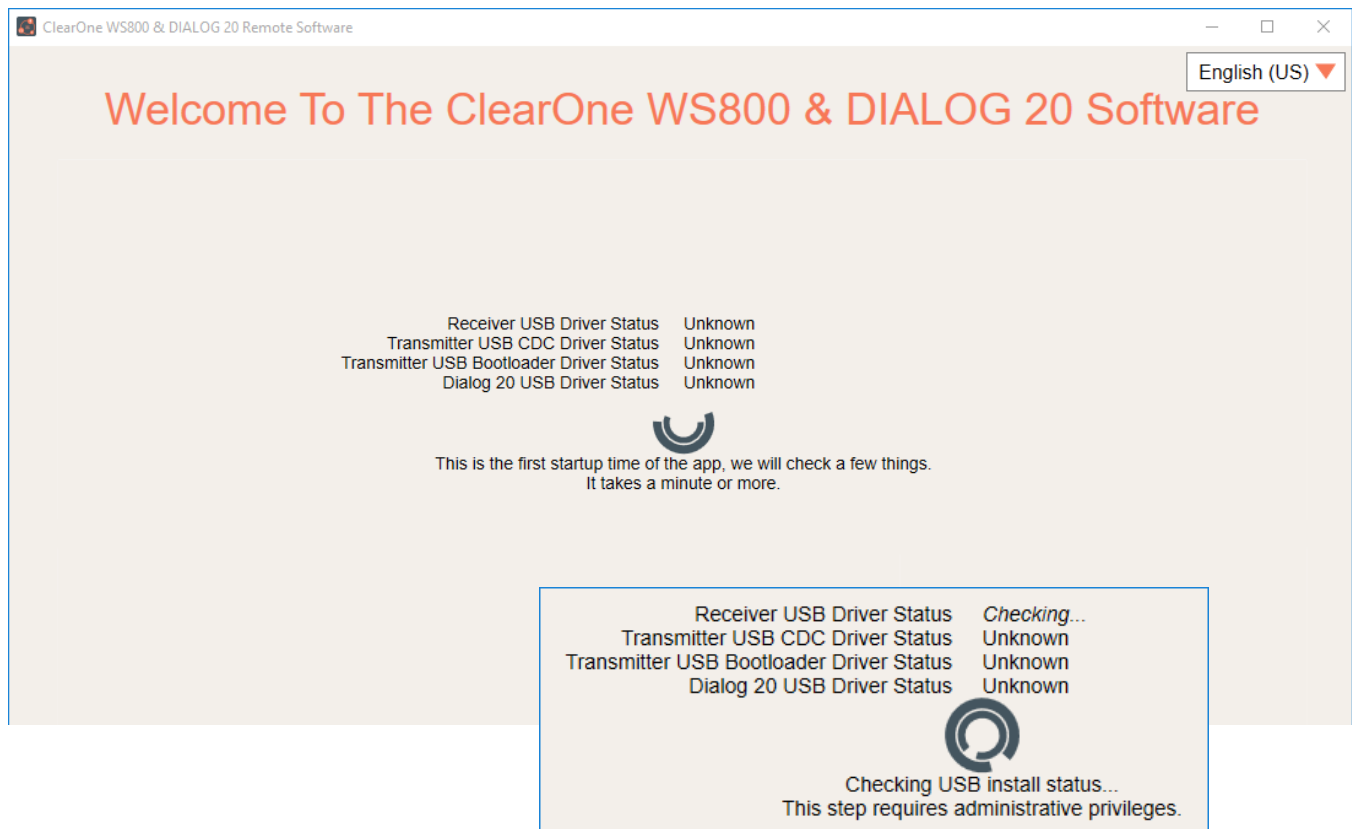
ClearOne WS800 & DIALOG 20 Remote Software

English (US)

Welcome To The ClearOne WS800 & DIALOG 20 Software

| | |
|---|---|
| Receiver USB Driver Status | Unknown |
| Transmitter USB CDC Driver Status | Unknown |
| Transmitter USB Bootloader Driver Status | Unknown |
| Dialog 20 USB Driver Status | Unknown |

This is the first startup time of the app, we will check a few things.
It takes a minute or more.

| | |
|---|---|
| Receiver USB Driver Status | *Checking...* |
| Transmitter USB CDC Driver Status | Unknown |
| Transmitter USB Bootloader Driver Status | Unknown |
| Dialog 20 USB Driver Status | Unknown |

Checking USB install status...
This step requires administrative privileges.